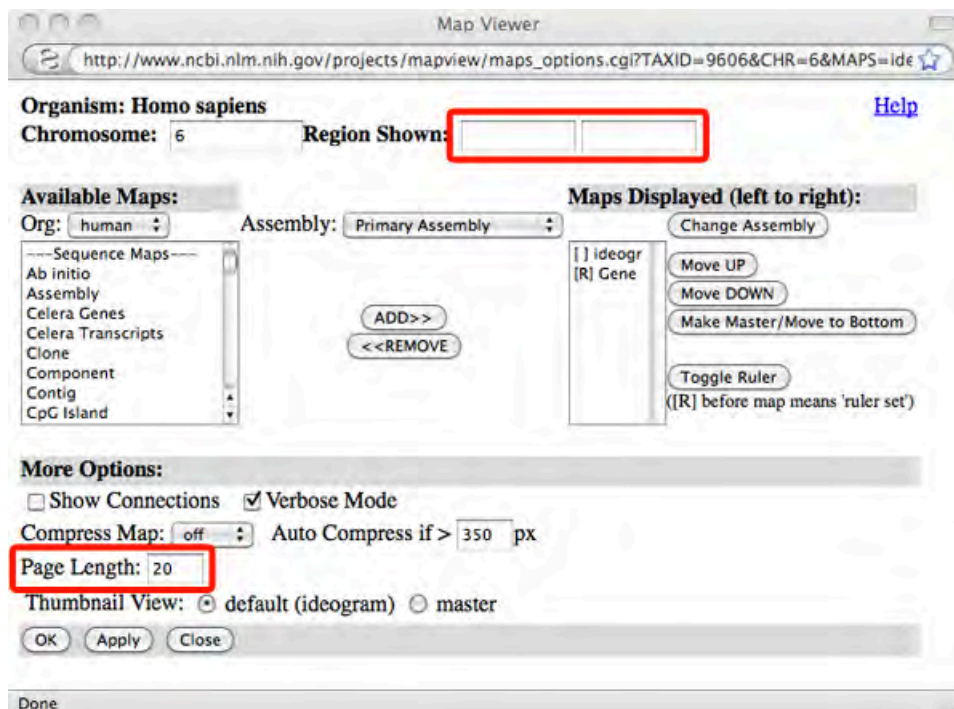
Map Viewer

http://www.ncbi.nlm.nih.gov/projects/mapview/maps_options.cgi?TAXID=9606&CHR=6&MAPS=ide

Organism: Homo sapiens
Chromosome: 6
Region Shown:

Help

Available Maps:
Org: human
Assembly: Primary Assembly

---Sequence Maps---
Ab initio
Assembly
Celera Genes
Celera Transcripts
Clone
Component
Contig
CpG Island

ADD>>
<<REMOVE

Maps Displayed (left to right):
Change Assembly

[ ] ideogr
[R] Gene

Move UP
Move DOWN
Make Master/Move to Bottom

Toggle Ruler
([R] before map means 'ruler set')

More Options:
Show Connections
Verbose Mode
Compress Map: off
Auto Compress if > 350 px
Page Length: 20
Thumbnail View: default (ideogram) master

OK Apply Close

Done